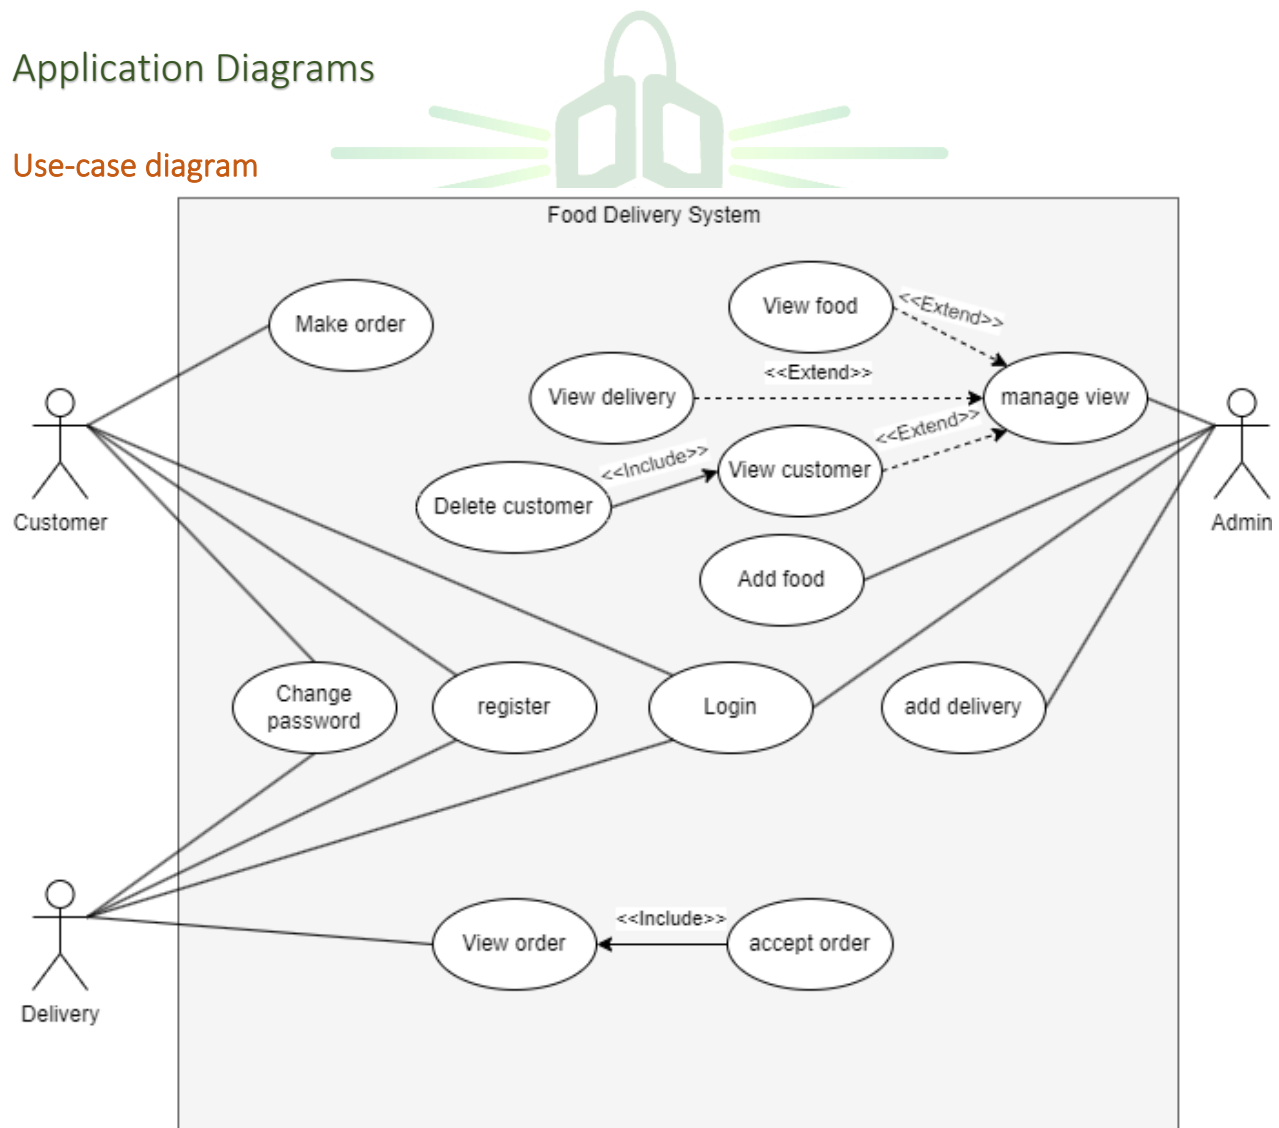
Application Diagrams

Use-case diagram

Food Delivery System

Make order

View food

<<Extend>>

View delivery

<<Extend>>

manage view

<<Extend>>

<<Include>>

View customer

Delete customer

Customer

Admin

Add food

Change password

register

Login

add delivery

Delivery

View order

<<Include>>

accept order